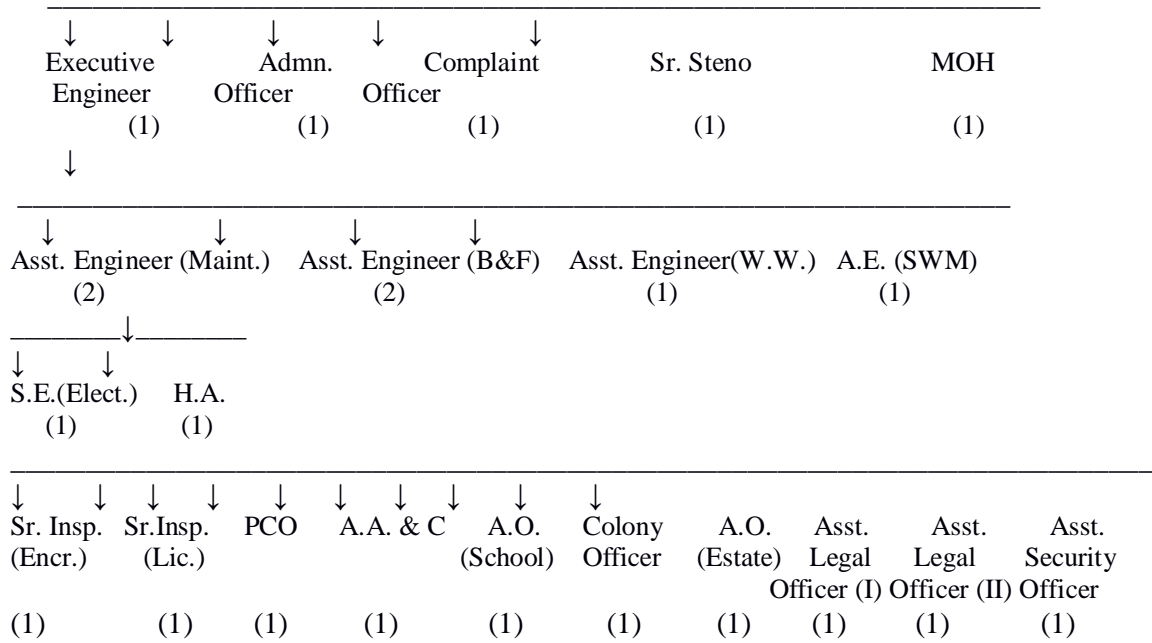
Executive Engineer (1)
Admn. Officer (1)
Complaint Officer (1)
Sr. Steno (1)
MOH (1)

Asst. Engineer (Maint.) (2)
Asst. Engineer (B&F) (2)
Asst. Engineer(W.W.) (1)
A.E. (SWM) (1)

S.E.(Elect.) (1)
H.A. (1)

Sr. Insp. (Encr.) (1)
Sr.Insp. (Lic.) (1)
PCO (1)
A.A. & C (1)
A.O. (School) (1)
Colony Officer (1)
A.O. (Estate) (1)
Asst. Legal Officer (I) (1)
Asst. Legal Officer (II) (1)
Asst. Security Officer (1)